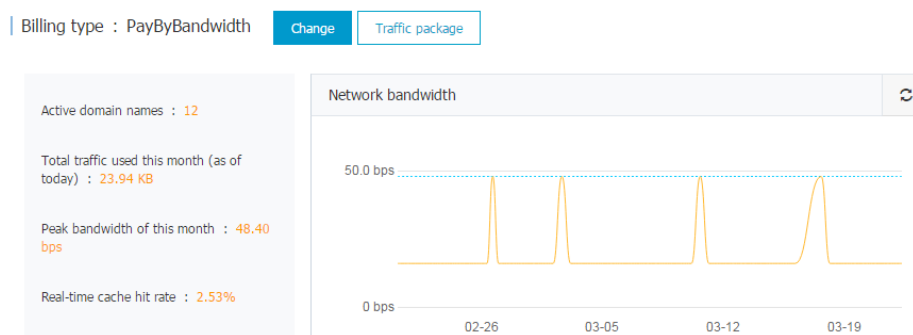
Billing type : PayByBandwidth

Change

Traffic package

Active domain names : 12

Total traffic used this month (as of today) : 23.94 KB

Peak bandwidth of this month : 48.40 bps

Real-time cache hit rate : 2.53%

Network bandwidth

50.0 bps

0 bps

02-26

03-05

03-12

03-19